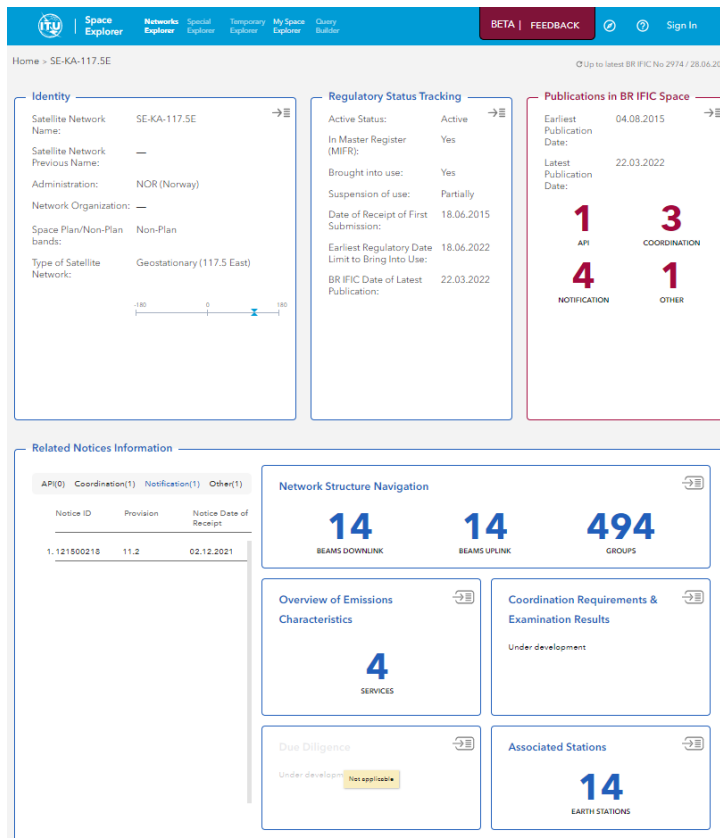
ITU | Space Explorer   Networks Explorer   Special Explorer   Temporary Explorer   My Space Explorer   Query Builder   BETA | FEEDBACK   Sign In

Home > SE-KA-117.5E

Up to latest BR IFIC No 2974 / 28.06.20

Identity

Satellite Network Name: SE-KA-117.5E

Satellite Network Previous Name: —

Administration: NOR (Norway)

Network Organization: —

Space Plan/Non-Plan bands: Non-Plan

Type of Satellite Network: Geostationary (117.5 East)

-180   0   180

Regulatory Status Tracking

Active Status: Active

In Master Register (MIFR): Yes

Brought into use: Yes

Suspension of use: Partially

Date of Receipt of First Submission: 18.06.2015

Earliest Regulatory Date Limit to Bring Into Use: 18.06.2022

BR IFIC Date of Latest Publication: 22.03.2022

Publications in BR IFIC Space

Earliest Publication Date: 04.08.2015

Latest Publication Date: 22.03.2022

1 API   3 COORDINATION

4 NOTIFICATION   1 OTHER

Related Notices Information

API(0)   Coordination(1)   Notification(1)   Other(1)

| Notice ID | Provision | Notice Date of Receipt |
|---|---|---|
| 1. 121500218 | 11.2 | 02.12.2021 |

Network Structure Navigation

14 BEAMS DOWNLINK   14 BEAMS UPLINK   494 GROUPS

Overview of Emissions Characteristics

4 SERVICES

Coordination Requirements & Examination Results

Under development

Due Diligence

Under develop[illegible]   Not applicable

Associated Stations

14 EARTH STATIONS